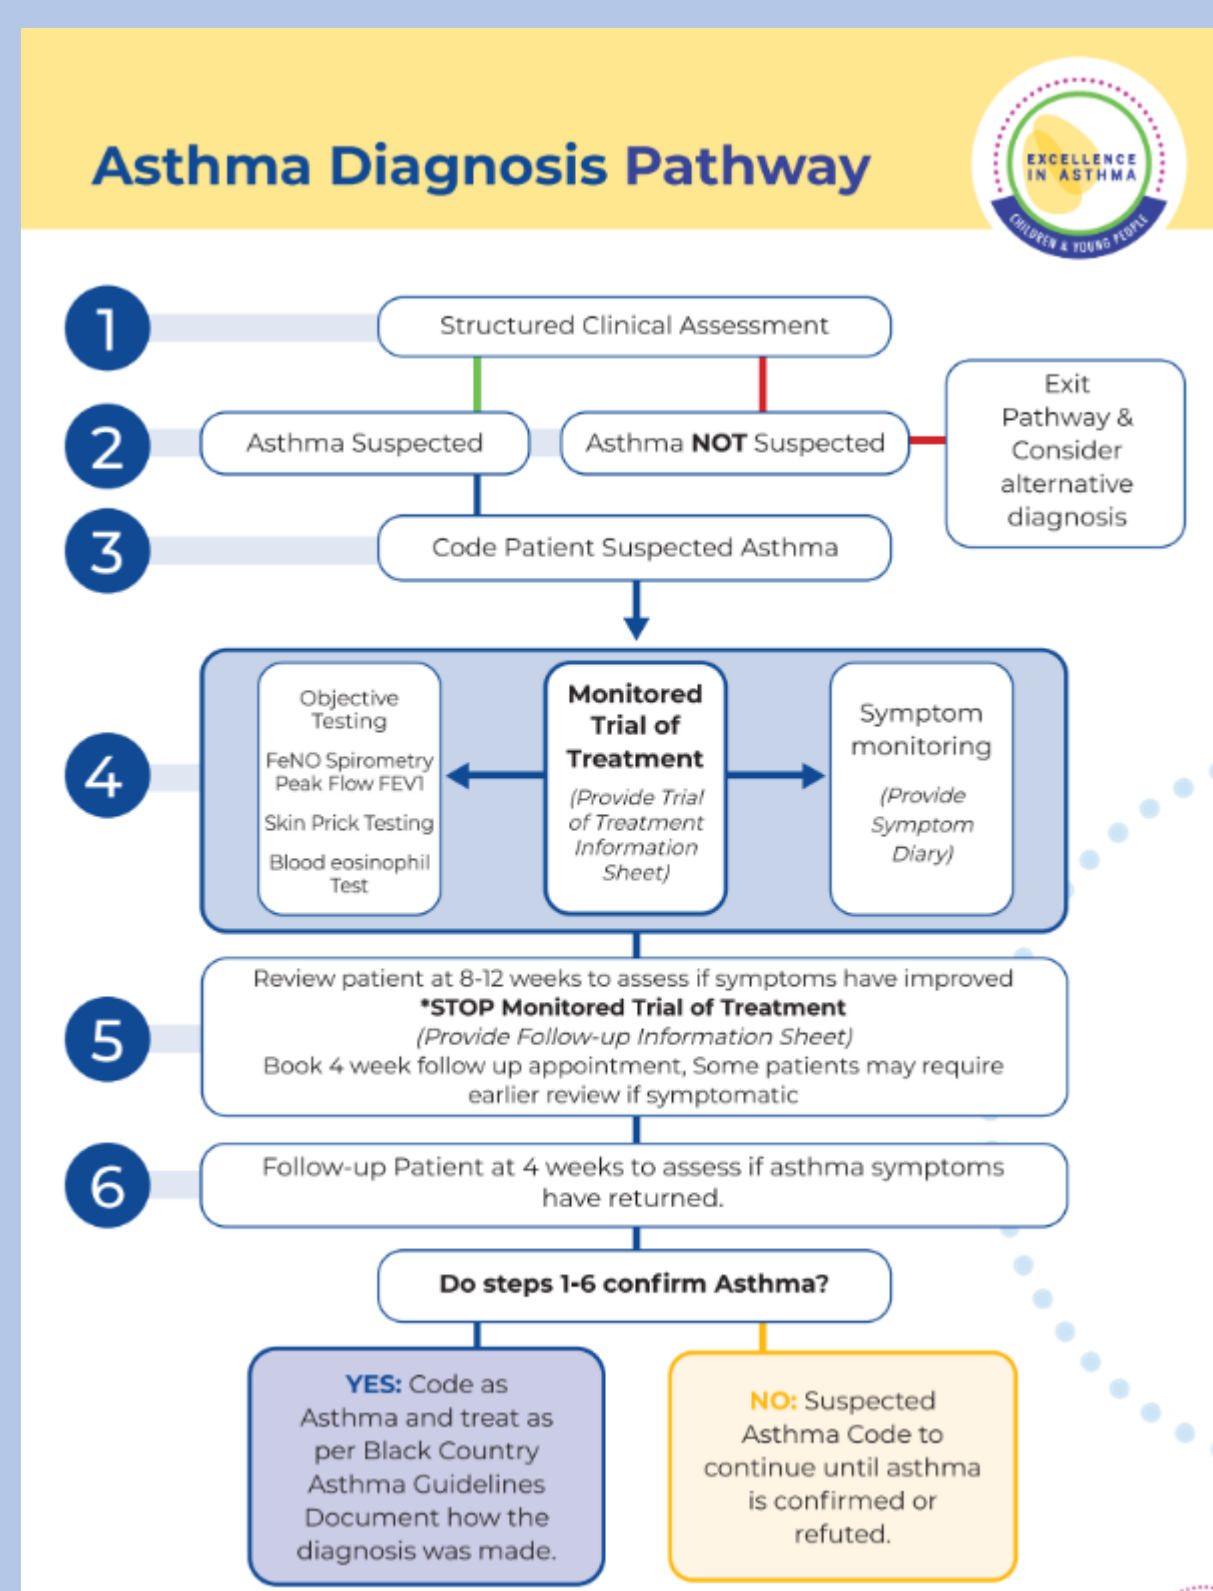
Asthma Diagnosis Pathway

EXCELLENCE IN ASTHMA
CHILDREN & YOUNG PEOPLE

1
Structured Clinical Assessment

2
Asthma Suspected

Asthma NOT Suspected

Exit Pathway & Consider alternative diagnosis

3
Code Patient Suspected Asthma

4
Objective Testing

FeNO Spirometry Peak Flow FEV1

Skin Prick Testing

Blood eosinophil Test

Monitored Trial of Treatment

(Provide Trial of Treatment Information Sheet)

Symptom monitoring

(Provide Symptom Diary)

5
Review patient at 8-12 weeks to assess if symptoms have improved
*STOP Monitored Trial of Treatment
(Provide Follow-up Information Sheet)
Book 4 week follow up appointment, Some patients may require earlier review if symptomatic

6
Follow-up Patient at 4 weeks to assess if asthma symptoms have returned.

Do steps 1-6 confirm Asthma?

YES: Code as Asthma and treat as per Black Country Asthma Guidelines Document how the diagnosis was made.

NO: Suspected Asthma Code to continue until asthma is confirmed or refuted.